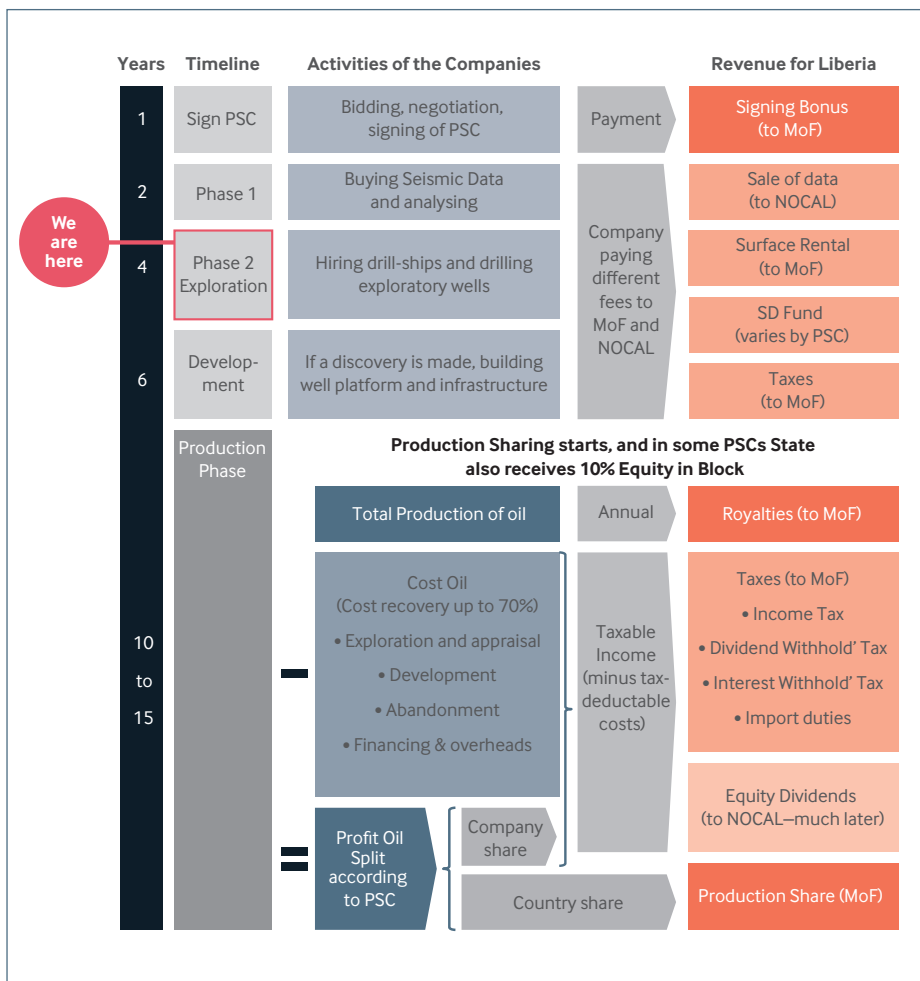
Years Timeline Activities of the Companies Revenue for Liberia

1 Sign PSC Bidding, negotiation, signing of PSC Payment Signing Bonus (to MoF)

2 Phase 1 Buying Seismic Data and analysing Sale of data (to NOCAL)

We are here

4 Phase 2 Exploration Hiring drill-ships and drilling exploratory wells Company paying different fees to MoF and NOCAL Surface Rental (to MoF)

SD Fund (varies by PSC)

6 Development If a discovery is made, building well platform and infrastructure Taxes (to MoF)

Production Phase

Production Sharing starts, and in some PSCs State also receives 10% Equity in Block

Total Production of oil Annual Royalties (to MoF)

10 to 15

Cost Oil (Cost recovery up to 70%)
• Exploration and appraisal
• Development
• Abandonment
• Financing & overheads

Taxable Income (minus tax-deductable costs)

Taxes (to MoF)
• Income Tax
• Dividend Withhold' Tax
• Interest Withhold' Tax
• Import duties

Equity Dividends (to NOCAL—much later)

Profit Oil Split according to PSC

Company share

Country share

Production Share (MoF)